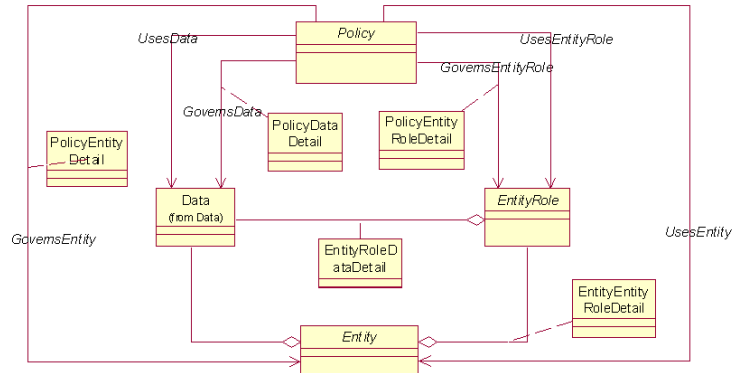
Policy

UsesData

UsesEntityRole

GovernsEntityRole

GovernsData

PolicyEntity Detail

PolicyData Detail

PolicyEntity RoleDetail

Data (from Data)

EntityRole

GovernsEntity

UsesEntity

EntityRoleD ataDetail

EntityEntity RoleDetail

Entity